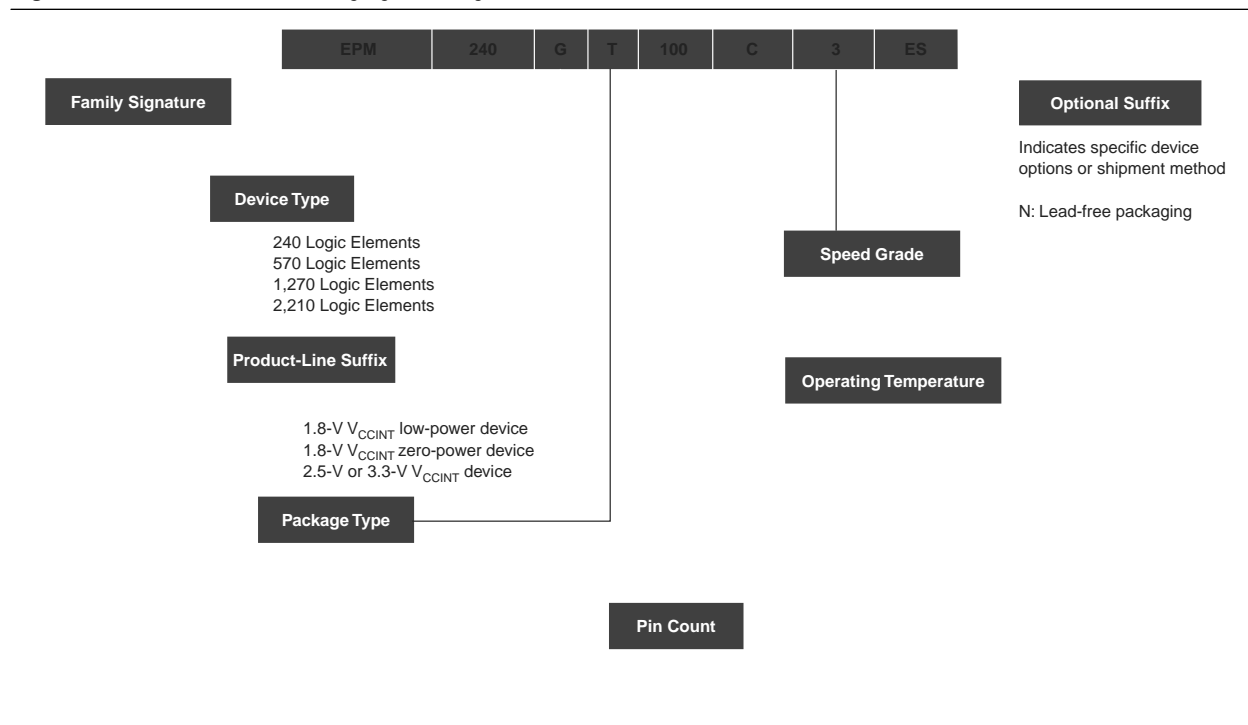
EPM 240 G T 100 C 3 ES

Family Signature

Optional Suffix

Indicates specific device options or shipment method

N: Lead-free packaging

Device Type

240 Logic Elements
570 Logic Elements
1,270 Logic Elements
2,210 Logic Elements

Speed Grade

Product-Line Suffix

Operating Temperature

1.8-V $V_{CCINT}$ low-power device
1.8-V $V_{CCINT}$ zero-power device
2.5-V or 3.3-V $V_{CCINT}$ device

Package Type

Pin Count